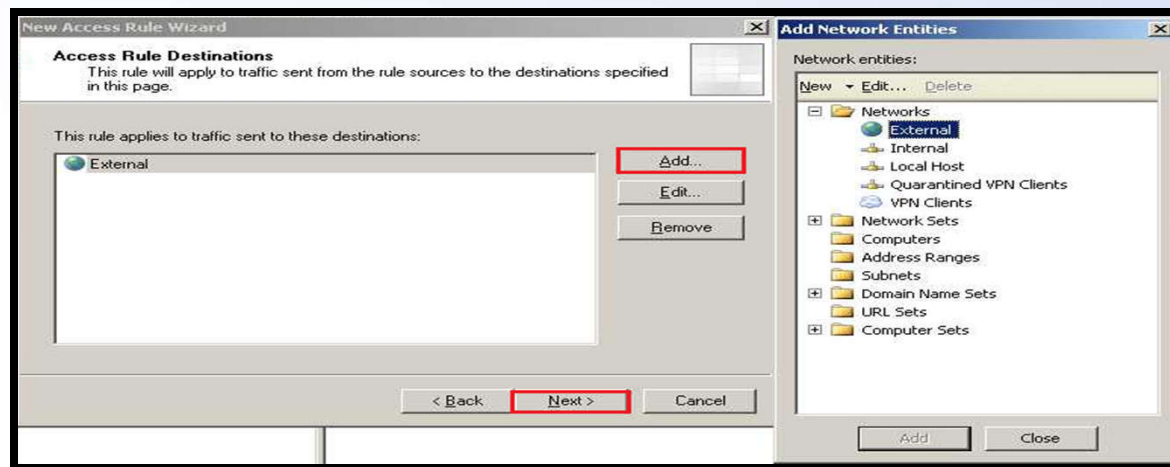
New Access Rule Wizard

Access Rule Destinations
This rule will apply to traffic sent from the rule sources to the destinations specified in this page.

This rule applies to traffic sent to these destinations:

External

Add...
Edit...
Remove

< Back
Next >
Cancel

Add Network Entities

Network entities:

New ▾ Edit... Delete

Networks
External
Internal
Local Host
Quarantined VPN Clients
VPN Clients
Network Sets
Computers
Address Ranges
Subnets
Domain Name Sets
URL Sets
Computer Sets

Add
Close